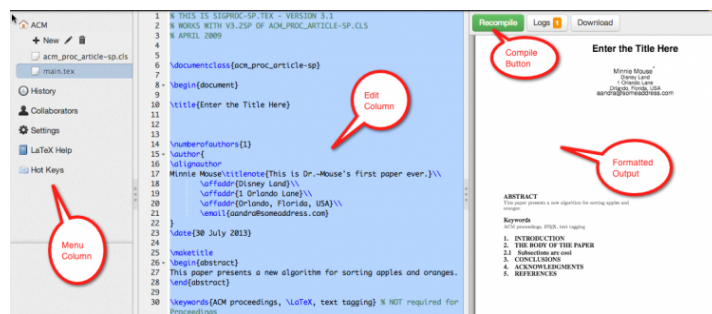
ACM
+ New
acm_proc_article-sp.cls
main.tex
History
Collaborators
Settings
LaTeX Help
Hot Keys

Menu Column

1 % THIS IS SIGPROC-SP.TEX - VERSION 3.1
2 % WORKS WITH V3.2SP OF ACM_PROC_ARTICLE-SP.CLS
3 % APRIL 2009
4
5
6 \documentclass{acm_proc_article-sp}
7
8 \begin{document}
9
10 \title{Enter the Title Here}
11
12
13
14 \numberofauthors{1}
15 \author{
16 \alignauthor
17 Minnie Mouse\titlenote{This is Dr.~Mouse's first paper ever.}\\
18 \affaddr{Disney Land}\\
19 \affaddr{1 Orlando Lane}\\
20 \affaddr{Orlando, Florida, USA}\\
21 \email{aandra@someaddress.com}
22 }
23 \date{30 July 2013}
24
25 \maketitle
26 \begin{abstract}
27 This paper presents a new algorithm for sorting apples and oranges.
28 \end{abstract}
29
30 \keywords{ACM proceedings, \LaTeX, text tagging} % NOT required for Proceedings

Edit Column

Recompile
Logs 1
Download

Compile Button

Enter the Title Here

Minnie Mouse
Disney Land
1 Orlando Lane
Orlando, Florida, USA
aandra@someaddress.com

Formatted Output

ABSTRACT
This paper presents a new algorithm for sorting apples and oranges.

Keywords
ACM proceedings, LaTeX, text tagging

1. INTRODUCTION
2. THE BODY OF THE PAPER
2.1 Subsections are cool
3. CONCLUSIONS
4. ACKNOWLEDGMENTS
5. REFERENCES